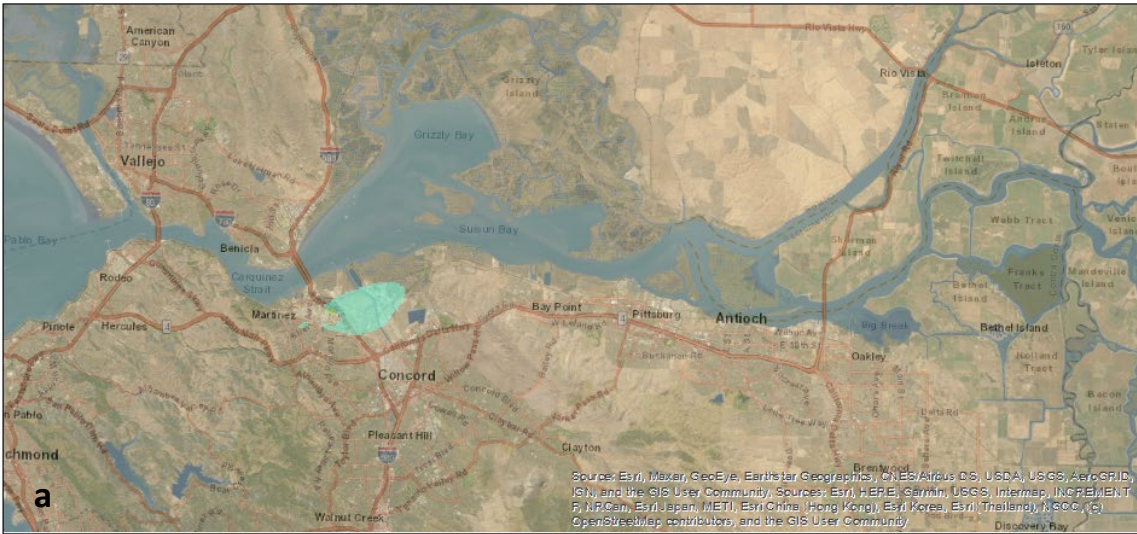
American Canyon

Vallejo

Grizzly Island

Grizzly Bay

Rio Vista Hwy

Rio Vista

Isleton

Tyler Island

Brannan Island

Andrus Island

Twitchell Island

Webb Tract

Venice Island

Pablo Bay

Benicia

Suisun Bay

Carquinez Strait

Rodeo

Pinole

Hercules

Martinez

Bay Point

Pittsburg

Antioch

Sherman Island

Bethel Island

Franks Tract

Mandeville Island

Bethel Island

Big Break

Holland Tract

Oakley

Concord

Bacon Island

San Pablo

Pleasant Hill

Clayton

Richmond

Brentwood

Walnut Creek

Discovery Bay

a

Source: Esri, Maxar, GeoEye, Earthstar Geographics, CNES/Airbus DS, USDA, USGS, AeroGRID, IGN, and the GIS User Community, Sources: Esri, HERE, Garmin, USGS, Intermap, INCREMENT P, NRCan, Esri Japan, METI, Esri China (Hong Kong), Esri Korea, Esri (Thailand), NGCC, (c) OpenStreetMap contributors, and the GIS User Community